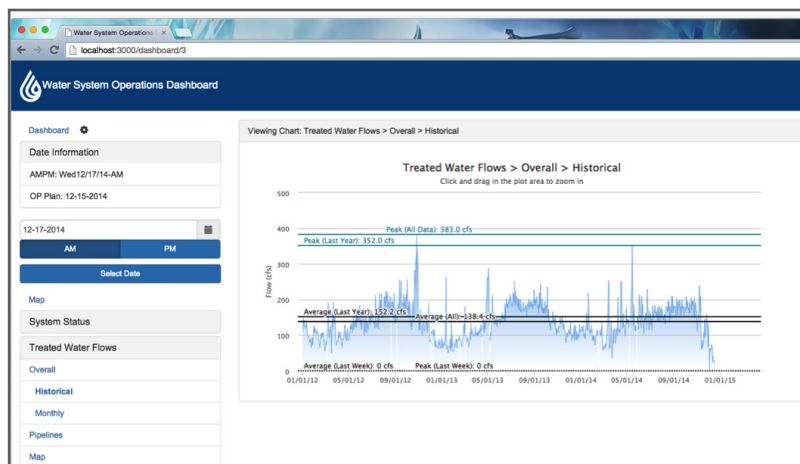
Water System Operations

localhost:3000/dashboard/3

Water System Operations Dashboard

Dashboard

Date Information

AMPM: Wed12/17/14-AM

OP Plan: 12-15-2014

12-17-2014

AM

PM

Select Date

Map

System Status

Treated Water Flows

Overall

Historical

Monthly

Pipelines

Map

Viewing Chart: Treated Water Flows > Overall > Historical

Treated Water Flows > Overall > Historical

Click and drag in the plot area to zoom in

500

400

300

200

100

0

Flow (cfs)

Peak (All Data): 383.0 cfs

Peak (Last Year): 352.0 cfs

Average (Last Year): 152.2 cfs

Average (All): 138.4 cfs

Average (Last Week): 0 cfs

Peak (Last Week): 0 cfs

01/01/12

05/01/12

09/01/12

01/01/13

05/01/13

09/01/13

01/01/14

05/01/14

09/01/14

01/01/15